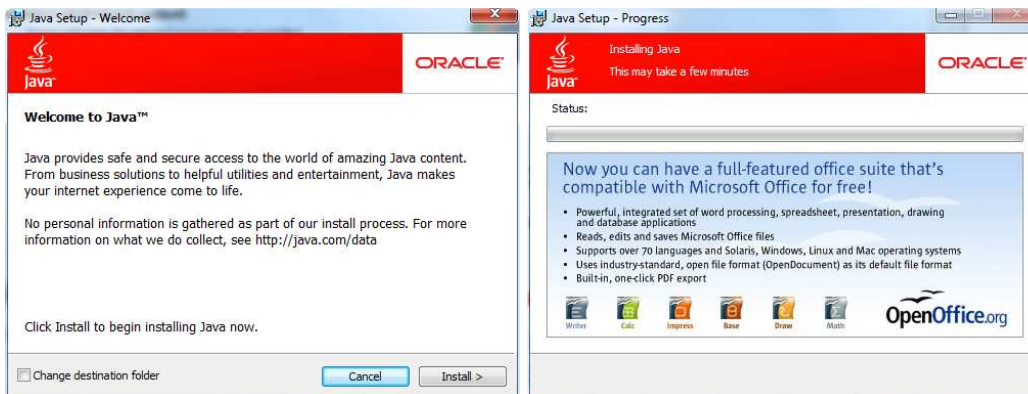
Java Setup - Welcome

Java

ORACLE

Welcome to Java™

Java provides safe and secure access to the world of amazing Java content. From business solutions to helpful utilities and entertainment, Java makes your internet experience come to life.

No personal information is gathered as part of our install process. For more information on what we do collect, see http://java.com/data

Click Install to begin installing Java now.

Change destination folder

Cancel

Install >

Java Setup - Progress

Java

Installing Java

This may take a few minutes

ORACLE

Status:

Now you can have a full-featured office suite that's compatible with Microsoft Office for free!

• Powerful, integrated set of word processing, spreadsheet, presentation, drawing and database applications
• Reads, edits and saves Microsoft Office files
• Supports over 70 languages and Solaris, Windows, Linux and Mac operating systems
• Uses industry-standard, open file format (OpenDocument) as its default file format
• Built-in, one-click PDF export

Writer Calc Impress Base Draw Math

OpenOffice.org